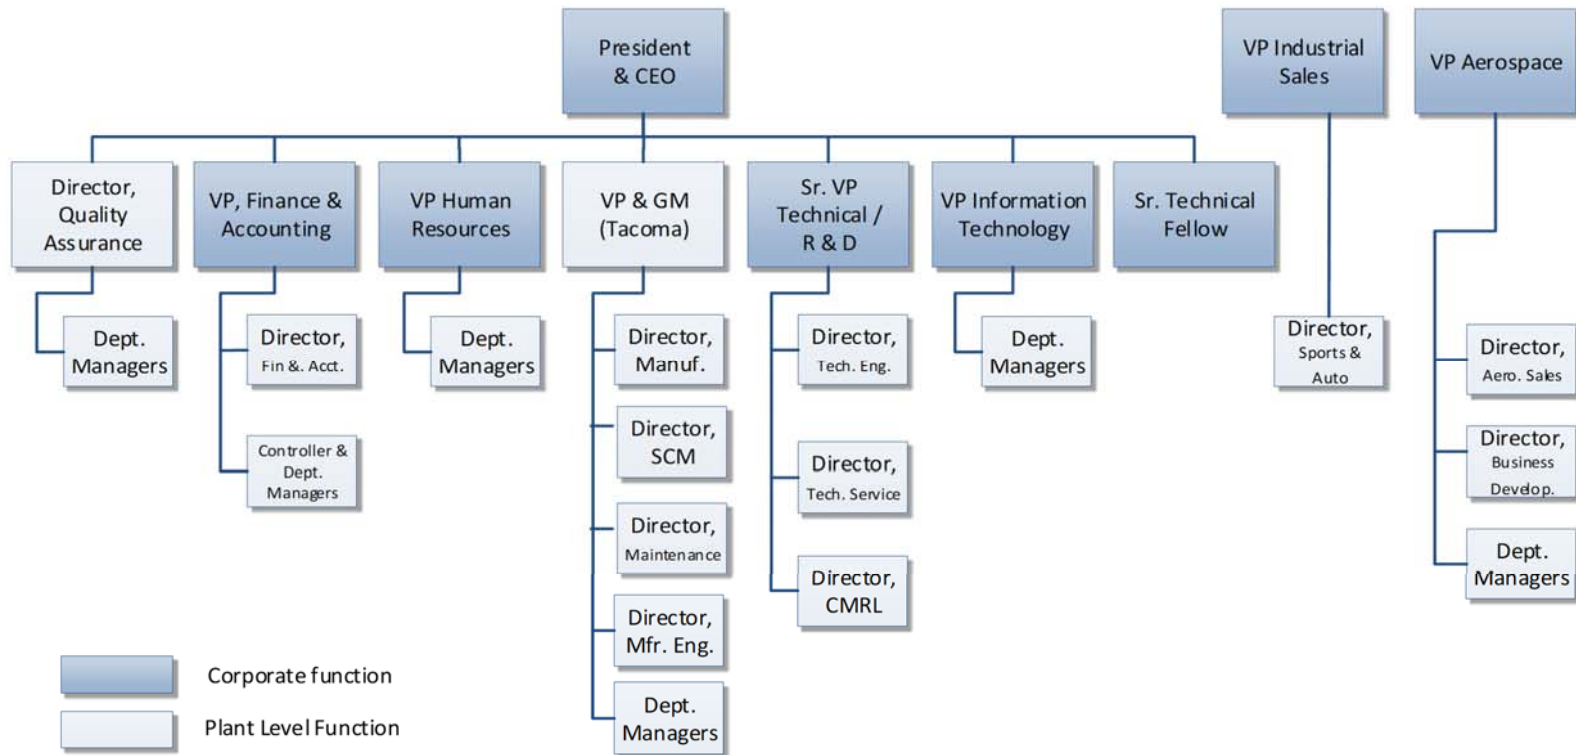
President & CEO

VP Industrial Sales

VP Aerospace

Director, Quality Assurance

Dept. Managers

VP, Finance & Accounting

Director, Fin &. Acct.

Controller & Dept. Managers

VP Human Resources

Dept. Managers

VP & GM (Tacoma)

Director, Manuf.

Director, SCM

Director, Maintenance

Director, Mfr. Eng.

Dept. Managers

Sr. VP Technical / R & D

Director, Tech. Eng.

Director, Tech. Service

Director, CMRL

VP Information Technology

Dept. Managers

Sr. Technical Fellow

Director, Sports & Auto

Director, Aero. Sales

Director, Business Develop.

Dept. Managers

Corporate function

Plant Level Function